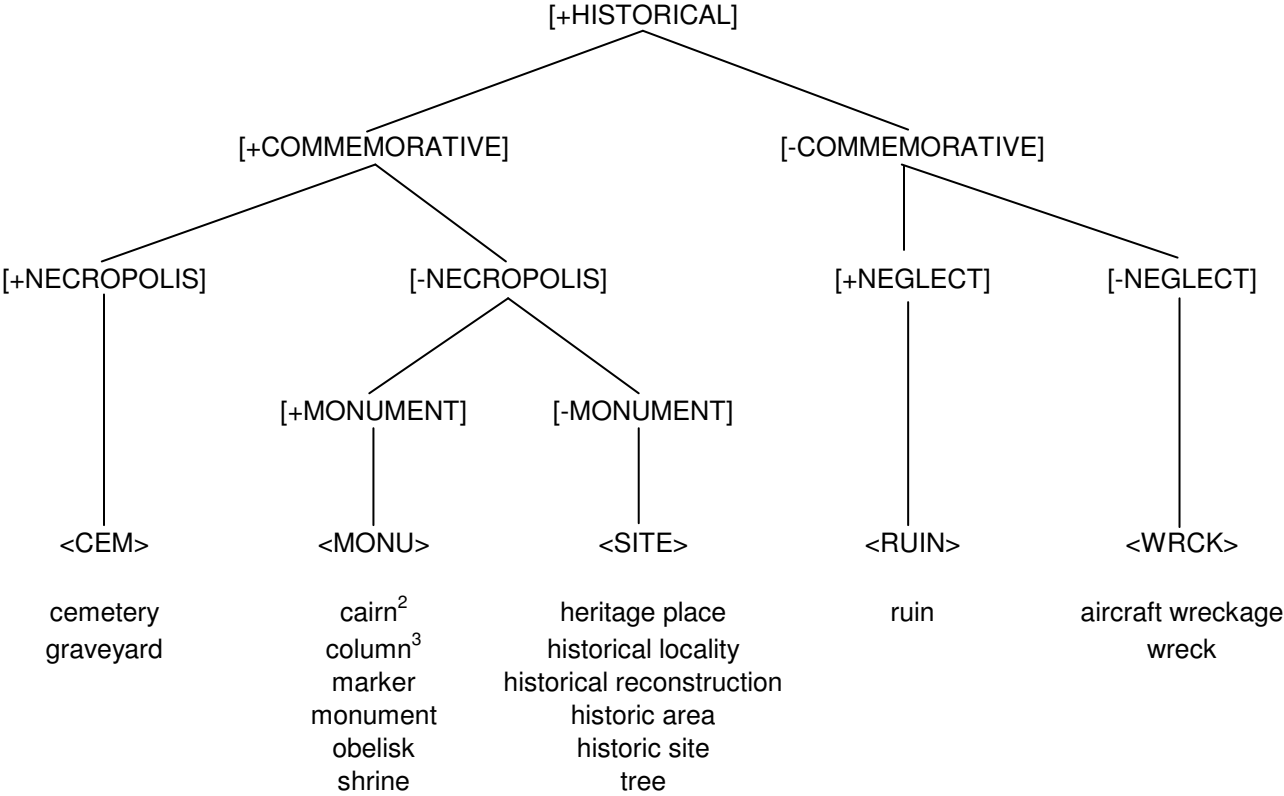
[+HISTORICAL]

[+COMMEMORATIVE]

[-COMMEMORATIVE]

[+NECROPOLIS]

[-NECROPOLIS]

[+NEGLECT]

[-NEGLECT]

[+MONUMENT]

[-MONUMENT]

<CEM>

cemetery
graveyard

<MONU>

cairn$^2$
column$^3$
marker
monument
obelisk
shrine

<SITE>

heritage place
historical locality
historical reconstruction
historic area
historic site
tree

<RUIN>

ruin

<WRCK>

aircraft wreckage
wreck